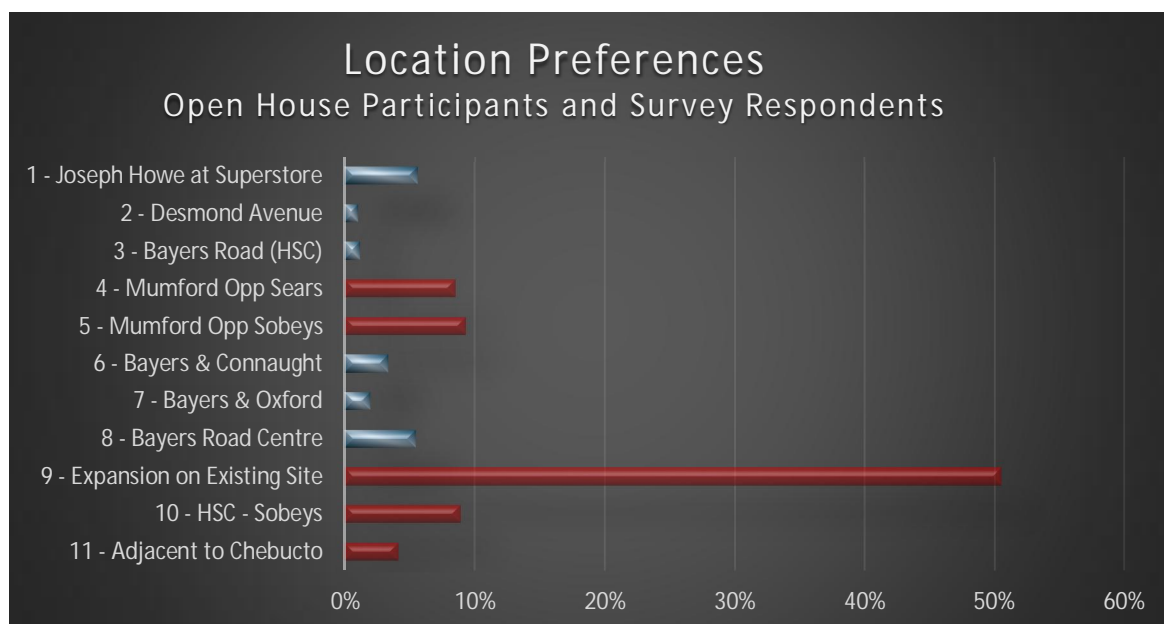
Location Preferences
Open House Participants and Survey Respondents

1 - Joseph Howe at Superstore
2 - Desmond Avenue
3 - Bayers Road (HSC)
4 - Mumford Opp Sears
5 - Mumford Opp Sobeys
6 - Bayers & Connaught
7 - Bayers & Oxford
8 - Bayers Road Centre
9 - Expansion on Existing Site
10 - HSC - Sobeys
11 - Adjacent to Chebucto

0% 10% 20% 30% 40% 50% 60%